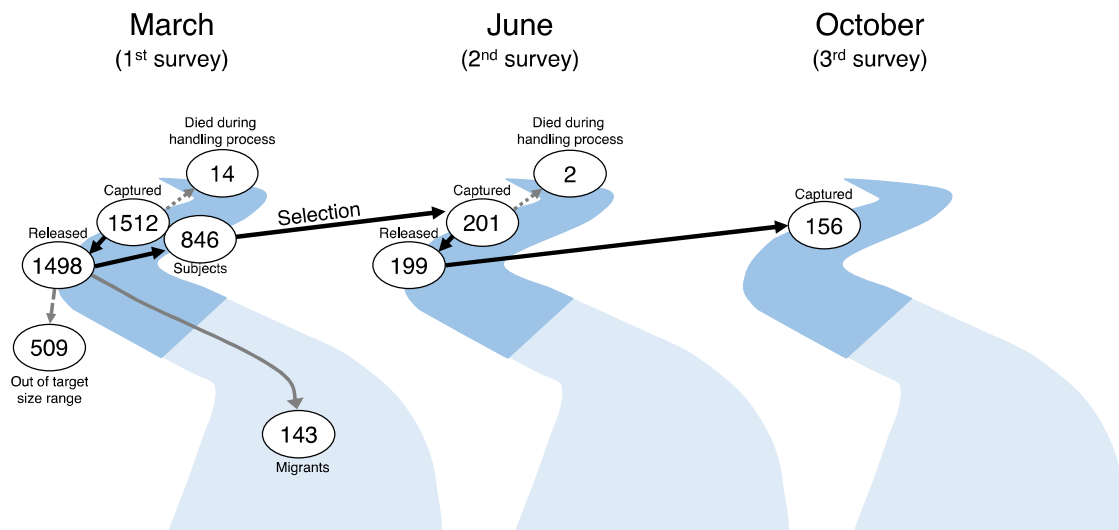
March
(1$^{st}$ survey)

June
(2$^{nd}$ survey)

October
(3$^{rd}$ survey)

Died during handling process
14

Captured
1512

Released
1498

846
Subjects

509
Out of target size range

143
Migrants

Selection

Died during handling process
2

Captured
201

Released
199

Captured
156